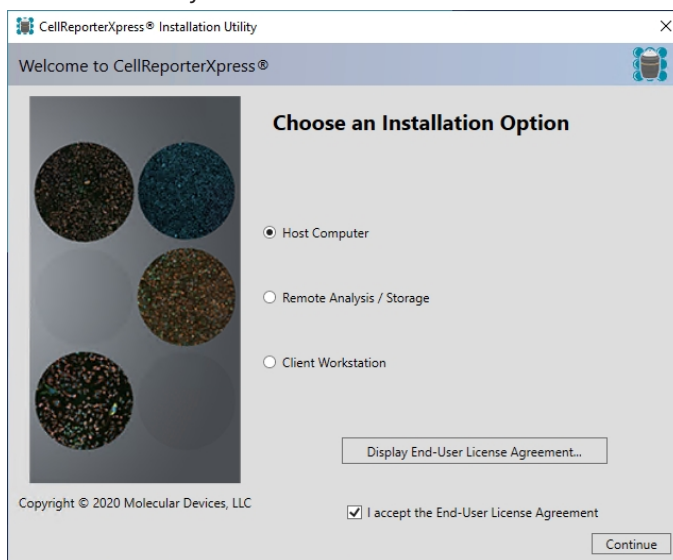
CellReporterXpress® Installation Utility

×

Welcome to CellReporterXpress®

Choose an Installation Option

Host Computer

Remote Analysis / Storage

Client Workstation

Display End-User License Agreement...

Copyright © 2020 Molecular Devices, LLC

I accept the End-User License Agreement

Continue